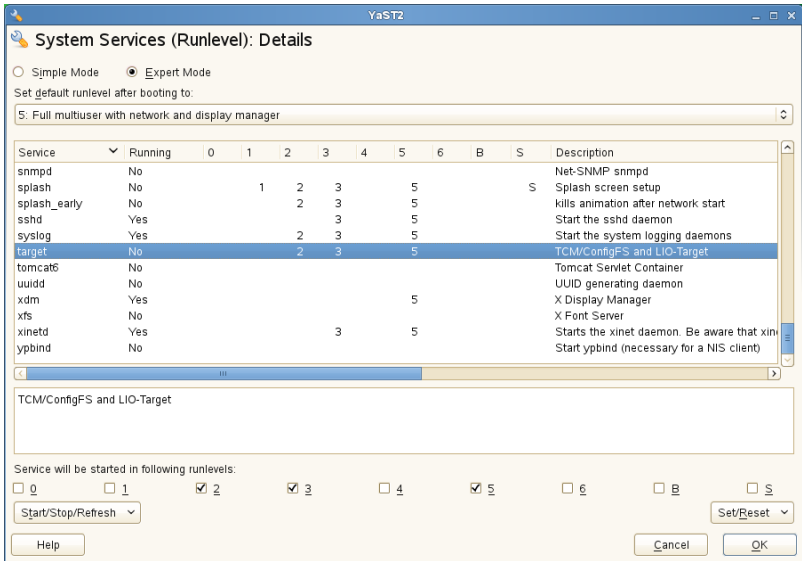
YaST2

System Services (Runlevel): Details

Simple Mode Expert Mode

Set default runlevel after booting to:

5: Full multiuser with network and display manager

| Service | Running | 0 | 1 | 2 | 3 | 4 | 5 | 6 | B | S | Description |
|---|---|---|---|---|---|---|---|---|---|---|---|
| snmpd | No | | | | | | | | | | Net-SNMP snmpd |
| splash | No | | 1 | 2 | 3 | | 5 | | | S | Splash screen setup |
| splash_early | No | | | 2 | 3 | | 5 | | | | kills animation after network start |
| sshd | Yes | | | | 3 | | 5 | | | | Start the sshd daemon |
| syslog | Yes | | | 2 | 3 | | 5 | | | | Start the system logging daemons |
| target | No | | | 2 | 3 | | 5 | | | | TCM/ConfigFS and LIO-Target |
| tomcat6 | No | | | | | | | | | | Tomcat Servlet Container |
| uuidd | No | | | | | | | | | | UUID generating daemon |
| xdm | Yes | | | | | | 5 | | | | X Display Manager |
| xfs | No | | | | | | | | | | X Font Server |
| xinetd | Yes | | | | 3 | | 5 | | | | Starts the xinet daemon. Be aware that xin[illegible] |
| ypbind | No | | | | | | | | | | Start ypbind (necessary for a NIS client) |

TCM/ConfigFS and LIO-Target

Service will be started in following runlevels:

0 1 2 3 4 5 6 B S

Start/Stop/Refresh

Set/Reset

Help

Cancel

OK